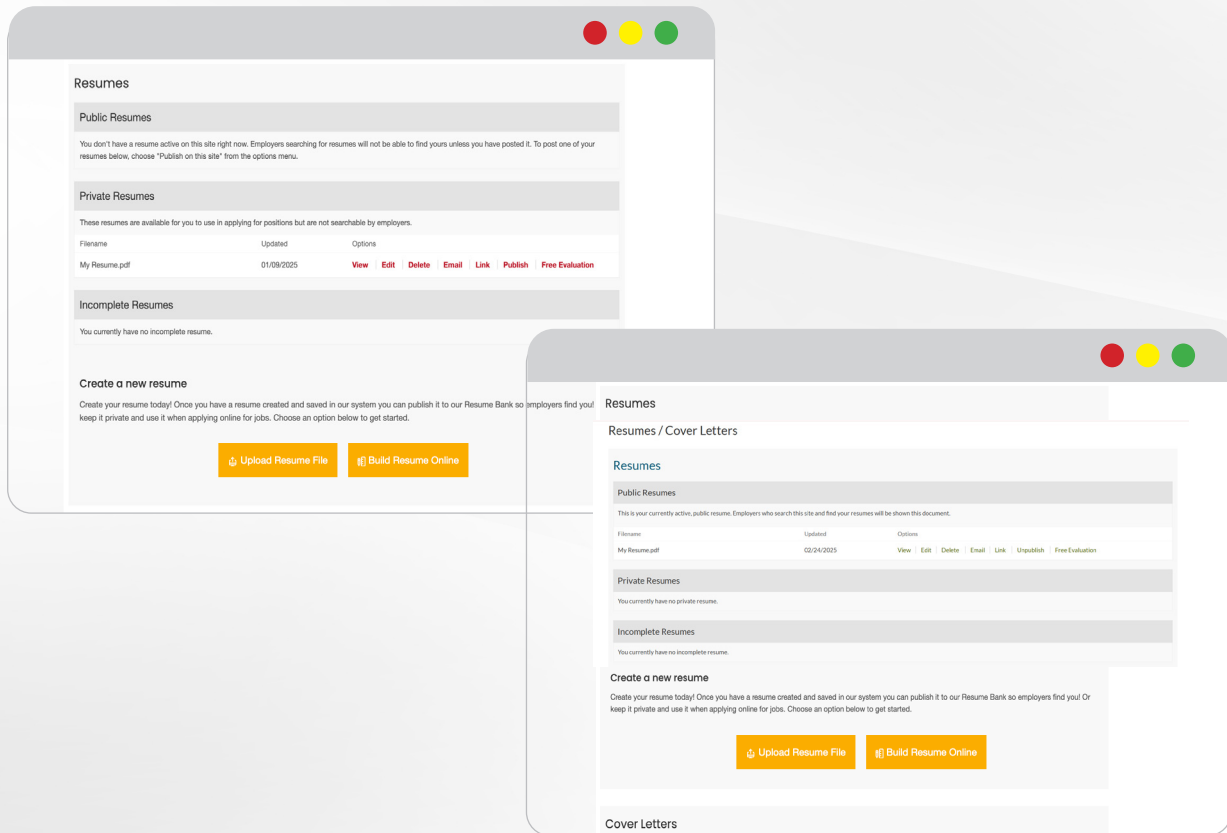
Resumes

Public Resumes

You don't have a resume active on this site right now. Employers searching for resumes will not be able to find yours unless you have posted it. To post one of your resumes below, choose "Publish on this site" from the options menu.

Private Resumes

These resumes are available for you to use in applying for positions but are not searchable by employers.

| Filename | Updated | Options |
|---|---|---|
| My Resume.pdf | 01/09/2025 | View \| Edit \| Delete \| Email \| Link \| Publish \| Free Evaluation |

Incomplete Resumes

You currently have no incomplete resume.

Create a new resume

Create your resume today! Once you have a resume created and saved in our system you can publish it to our Resume Bank so employers find you! keep it private and use it when applying online for jobs. Choose an option below to get started.

Upload Resume File Build Resume Online

Resumes

Resumes / Cover Letters

Resumes

Public Resumes

This is your currently active, public resume. Employers who search this site and find your resumes will be shown this document.

| Filename | Updated | Options |
|---|---|---|
| My Resume.pdf | 02/24/2025 | View \| Edit \| Delete \| Email \| Link \| Unpublish \| Free Evaluation |

Private Resumes

You currently have no private resume.

Incomplete Resumes

You currently have no incomplete resume.

Create a new resume

Create your resume today! Once you have a resume created and saved in our system you can publish it to our Resume Bank so employers find you! Or keep it private and use it when applying online for jobs. Choose an option below to get started.

Upload Resume File Build Resume Online

Cover Letters